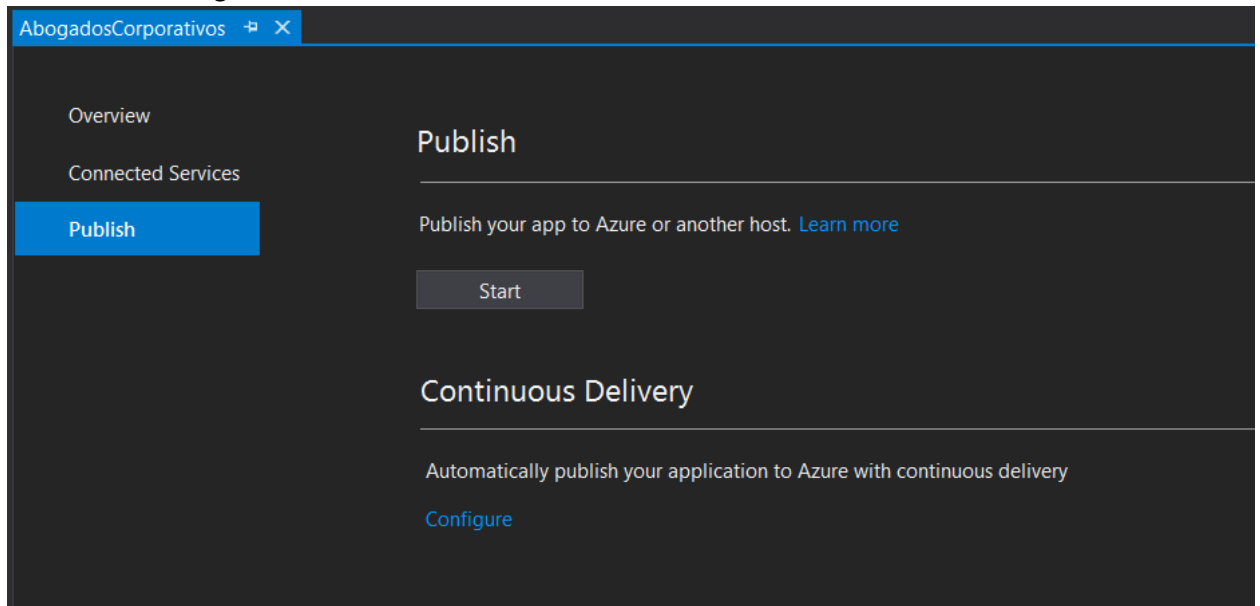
AbogadosCorporativos

Overview

Connected Services

Publish

Publish

Publish your app to Azure or another host. Learn more

Start

Continuous Delivery

Automatically publish your application to Azure with continuous delivery

Configure